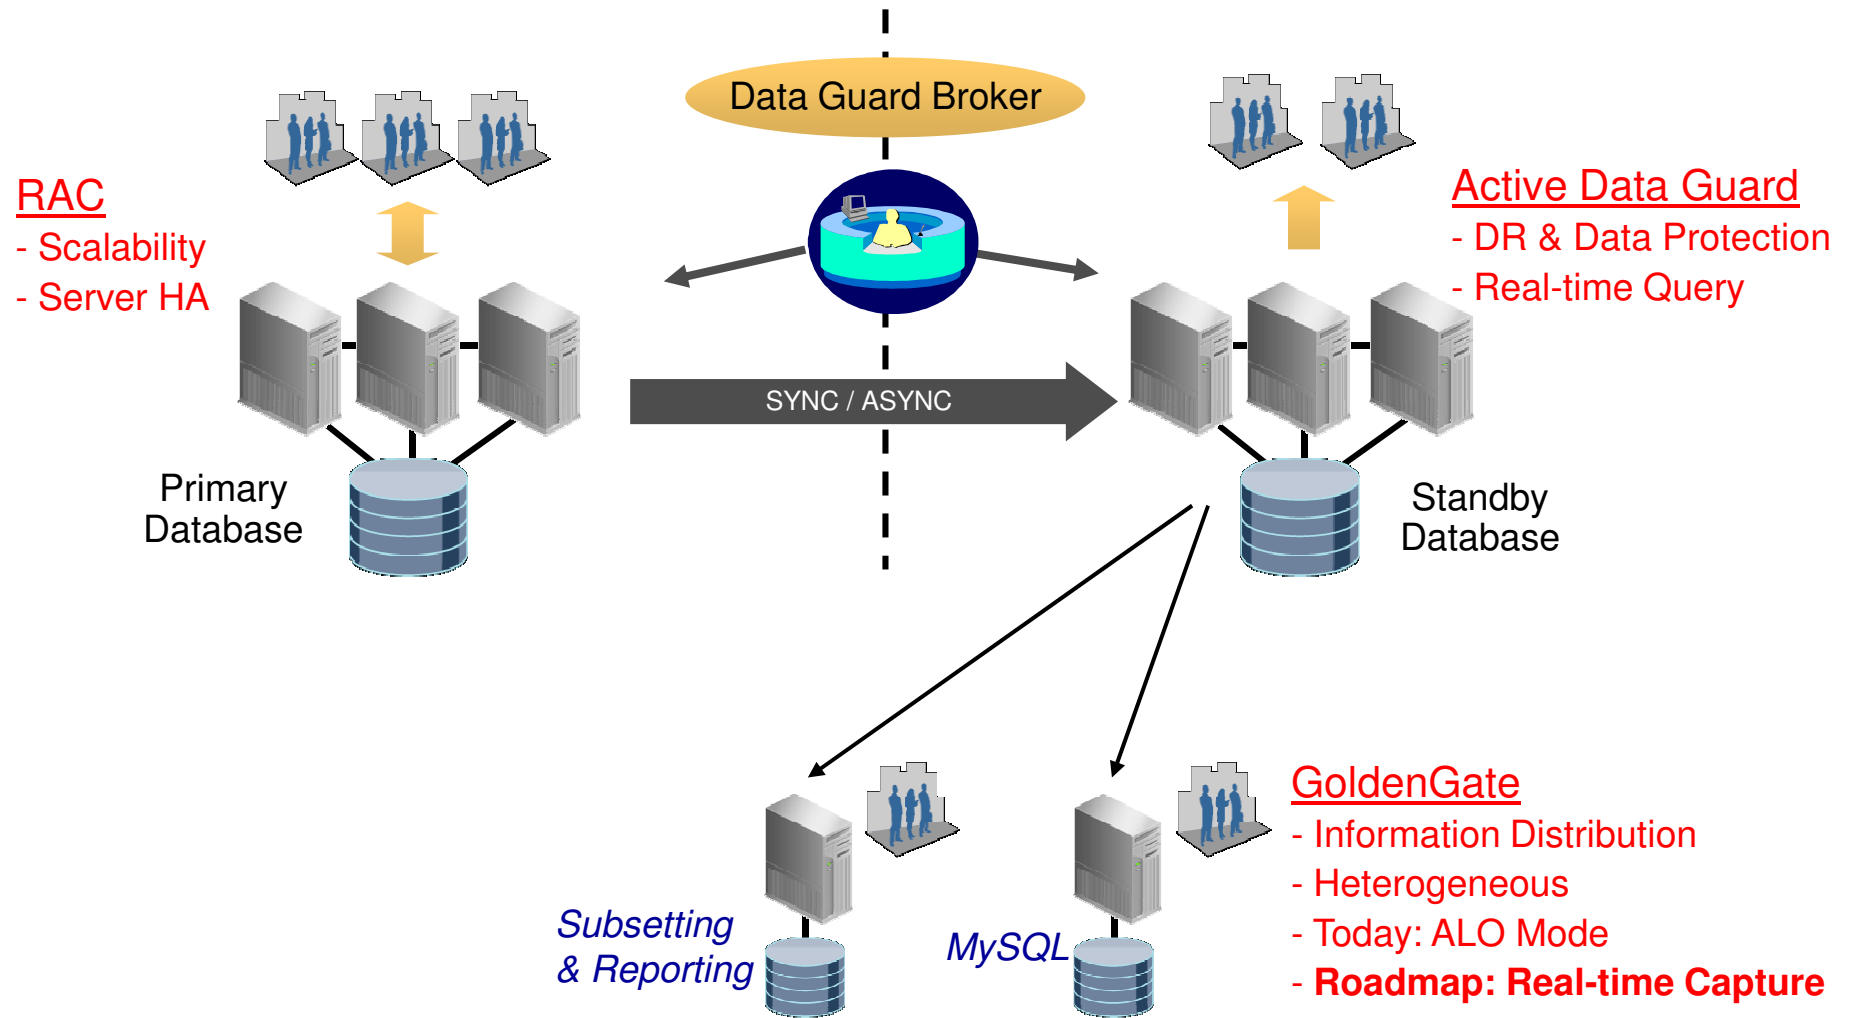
Data Guard Broker

RAC
- Scalability
- Server HA

Active Data Guard
- DR & Data Protection
- Real-time Query

SYNC / ASYNC

Primary Database

Standby Database

GoldenGate
- Information Distribution
- Heterogeneous
- Today: ALO Mode
- **Roadmap: Real-time Capture**

Subsetting & Reporting

MySQL